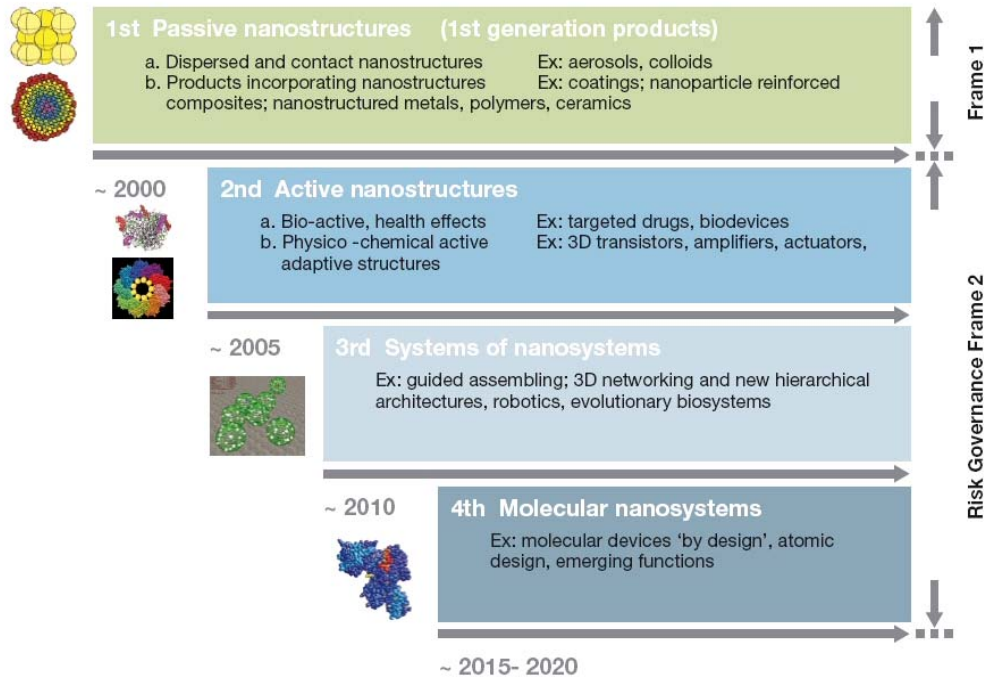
1st Passive nanostructures (1st generation products)

a. Dispersed and contact nanostructures Ex: aerosols, colloids
b. Products incorporating nanostructures Ex: coatings; nanoparticle reinforced composites; nanostructured metals, polymers, ceramics

Frame 1

~ 2000

2nd Active nanostructures

a. Bio-active, health effects Ex: targeted drugs, biodevices
b. Physico -chemical active adaptive structures Ex: 3D transistors, amplifiers, actuators,

~ 2005

3rd Systems of nanosystems

Ex: guided assembling; 3D networking and new hierarchical architectures, robotics, evolutionary biosystems

~ 2010

4th Molecular nanosystems

Ex: molecular devices 'by design', atomic design, emerging functions

Risk Governance Frame 2

~ 2015- 2020